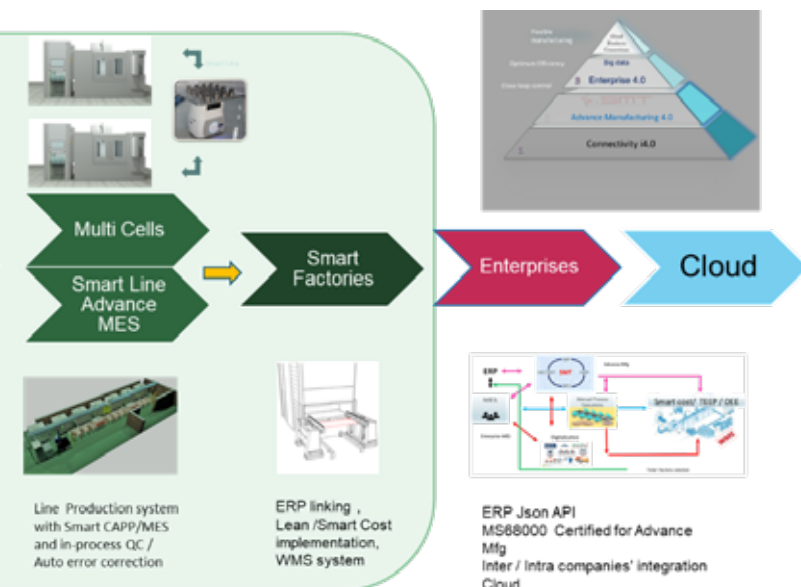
Flexible manufacturing

Optimize Efficiency

Close loop control

Ideal Business Processes

Big data

3 Enterprise 4.0

2 Advance Manufacturing 4.0

1 Connectivity i4.0

Multi Cells

Smart Line Advance MES

Smart Factories

Enterprises

Cloud

ERP

Smart cost/ TEEP / OEE

Line Production system with Smart CAPP/MES and in-process QC / Auto error correction

ERP linking , Lean /Smart Cost implementation, WMS system

ERP Json API
MS68000 Certified for Advance Mfg
Inter / Intra companies' integration
Cloud